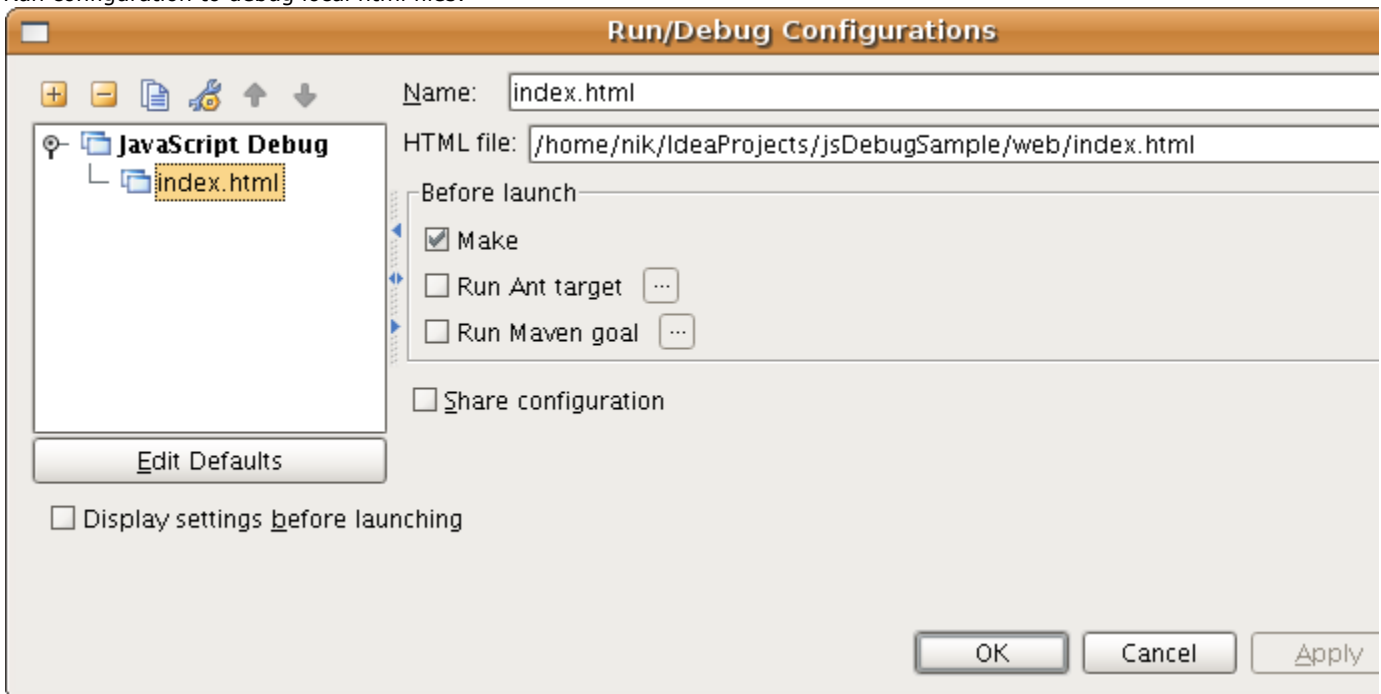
Run/Debug Configurations

Name: index.html

HTML file: /home/nik/IdeaProjects/jsDebugSample/web/index.html

JavaScript Debug
index.html

Before launch
Make
Run Ant target ...
Run Maven goal ...

Share configuration

Edit Defaults

Display settings before launching

OK Cancel Apply